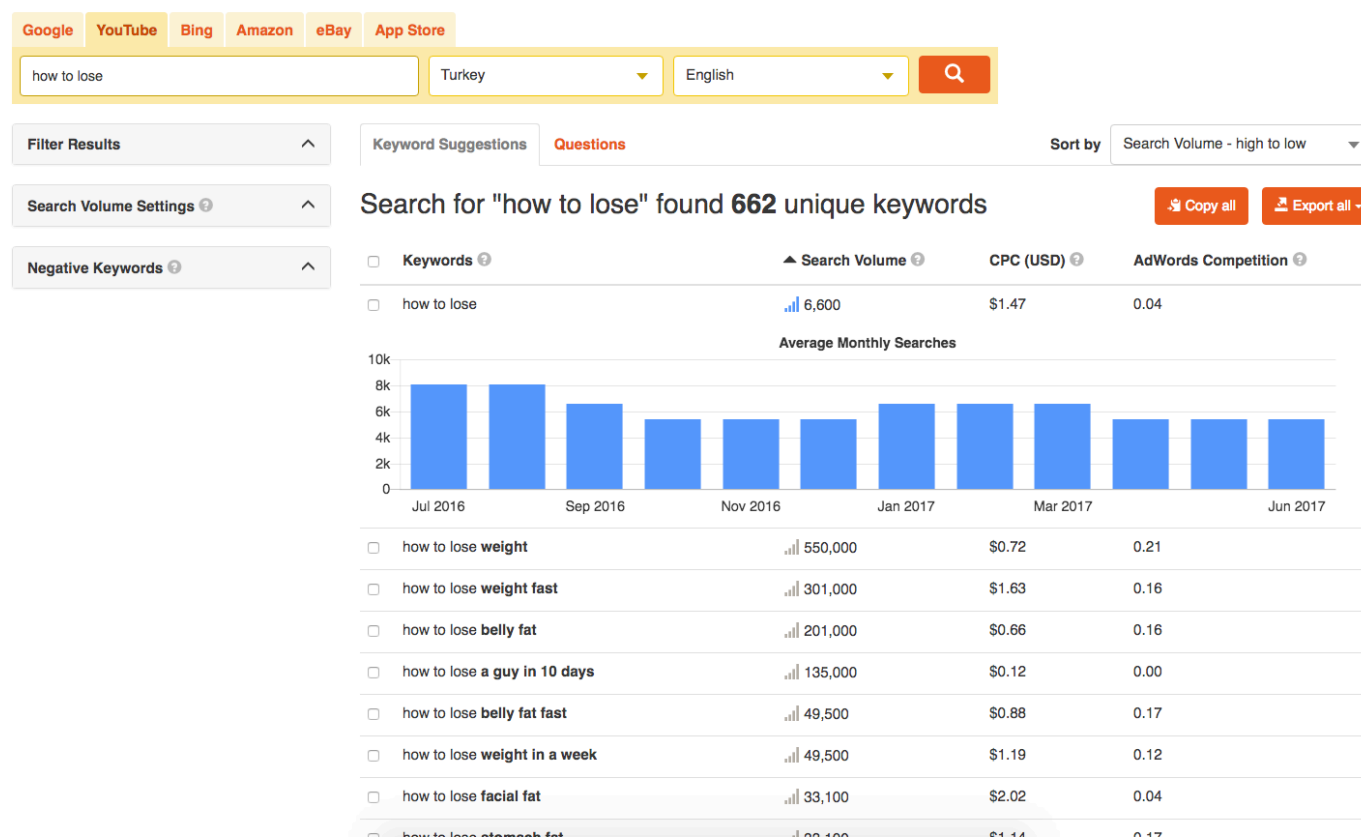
Google YouTube Bing Amazon eBay App Store

how to lose

Turkey

English

Filter Results

Search Volume Settings

Negative Keywords

Keyword Suggestions Questions

Sort by Search Volume - high to low

Search for "how to lose" found **662** unique keywords

Copy all Export all

| Keywords | Search Volume | CPC (USD) | AdWords Competition |
|---|---|---|---|
| how to lose | 6,600 | $1.47 | 0.04 |

Average Monthly Searches

10k
8k
6k
4k
2k
0

Jul 2016 Sep 2016 Nov 2016 Jan 2017 Mar 2017 Jun 2017

| Keywords | Search Volume | CPC (USD) | AdWords Competition |
|---|---|---|---|
| how to lose **weight** | 550,000 | $0.72 | 0.21 |
| how to lose **weight fast** | 301,000 | $1.63 | 0.16 |
| how to lose **belly fat** | 201,000 | $0.66 | 0.16 |
| how to lose **a guy in 10 days** | 135,000 | $0.12 | 0.00 |
| how to lose **belly fat fast** | 49,500 | $0.88 | 0.17 |
| how to lose **weight in a week** | 49,500 | $1.19 | 0.12 |
| how to lose **facial fat** | 33,100 | $2.02 | 0.04 |
| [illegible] | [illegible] | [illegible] | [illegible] |